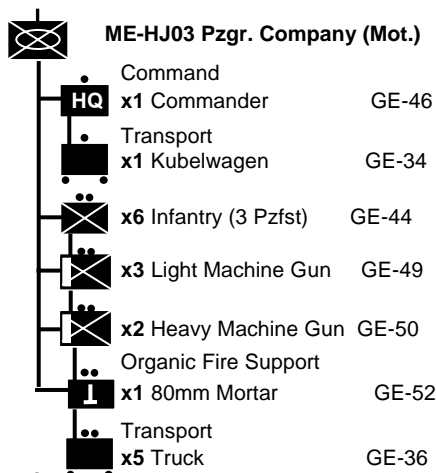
ME-HJ03 Pzgr. Company (Mot.)

HQ

Command
x1 Commander GE-46

Transport
x1 Kubelwagen GE-34

x6 Infantry (3 Pzfst) GE-44

x3 Light Machine Gun GE-49

x2 Heavy Machine Gun GE-50

Organic Fire Support
x1 80mm Mortar GE-52

Transport
x5 Truck GE-36